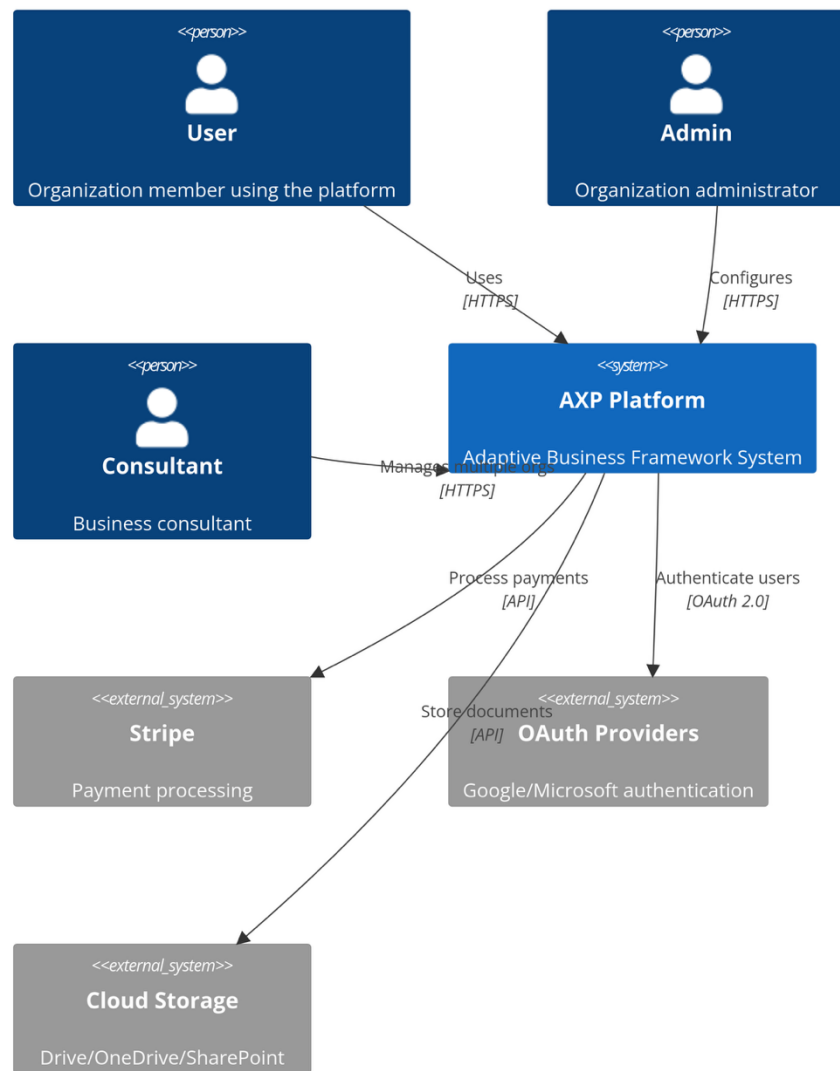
<<person>>
User
Organization member using the platform

<<person>>
Admin
Organization administrator

Uses
[HTTPS]

Configures
[HTTPS]

<<person>>
Consultant
Business consultant

<<system>>
AXP Platform
Adaptive Business Framework System

Manages multiple orgs
[HTTPS]

Process payments
[API]

Authenticate users
[OAuth 2.0]

<<external_system>>
Stripe
Payment processing

Store documents
[API]

<<external_system>>
OAuth Providers
Google/Microsoft authentication

<<external_system>>
Cloud Storage
Drive/OneDrive/SharePoint